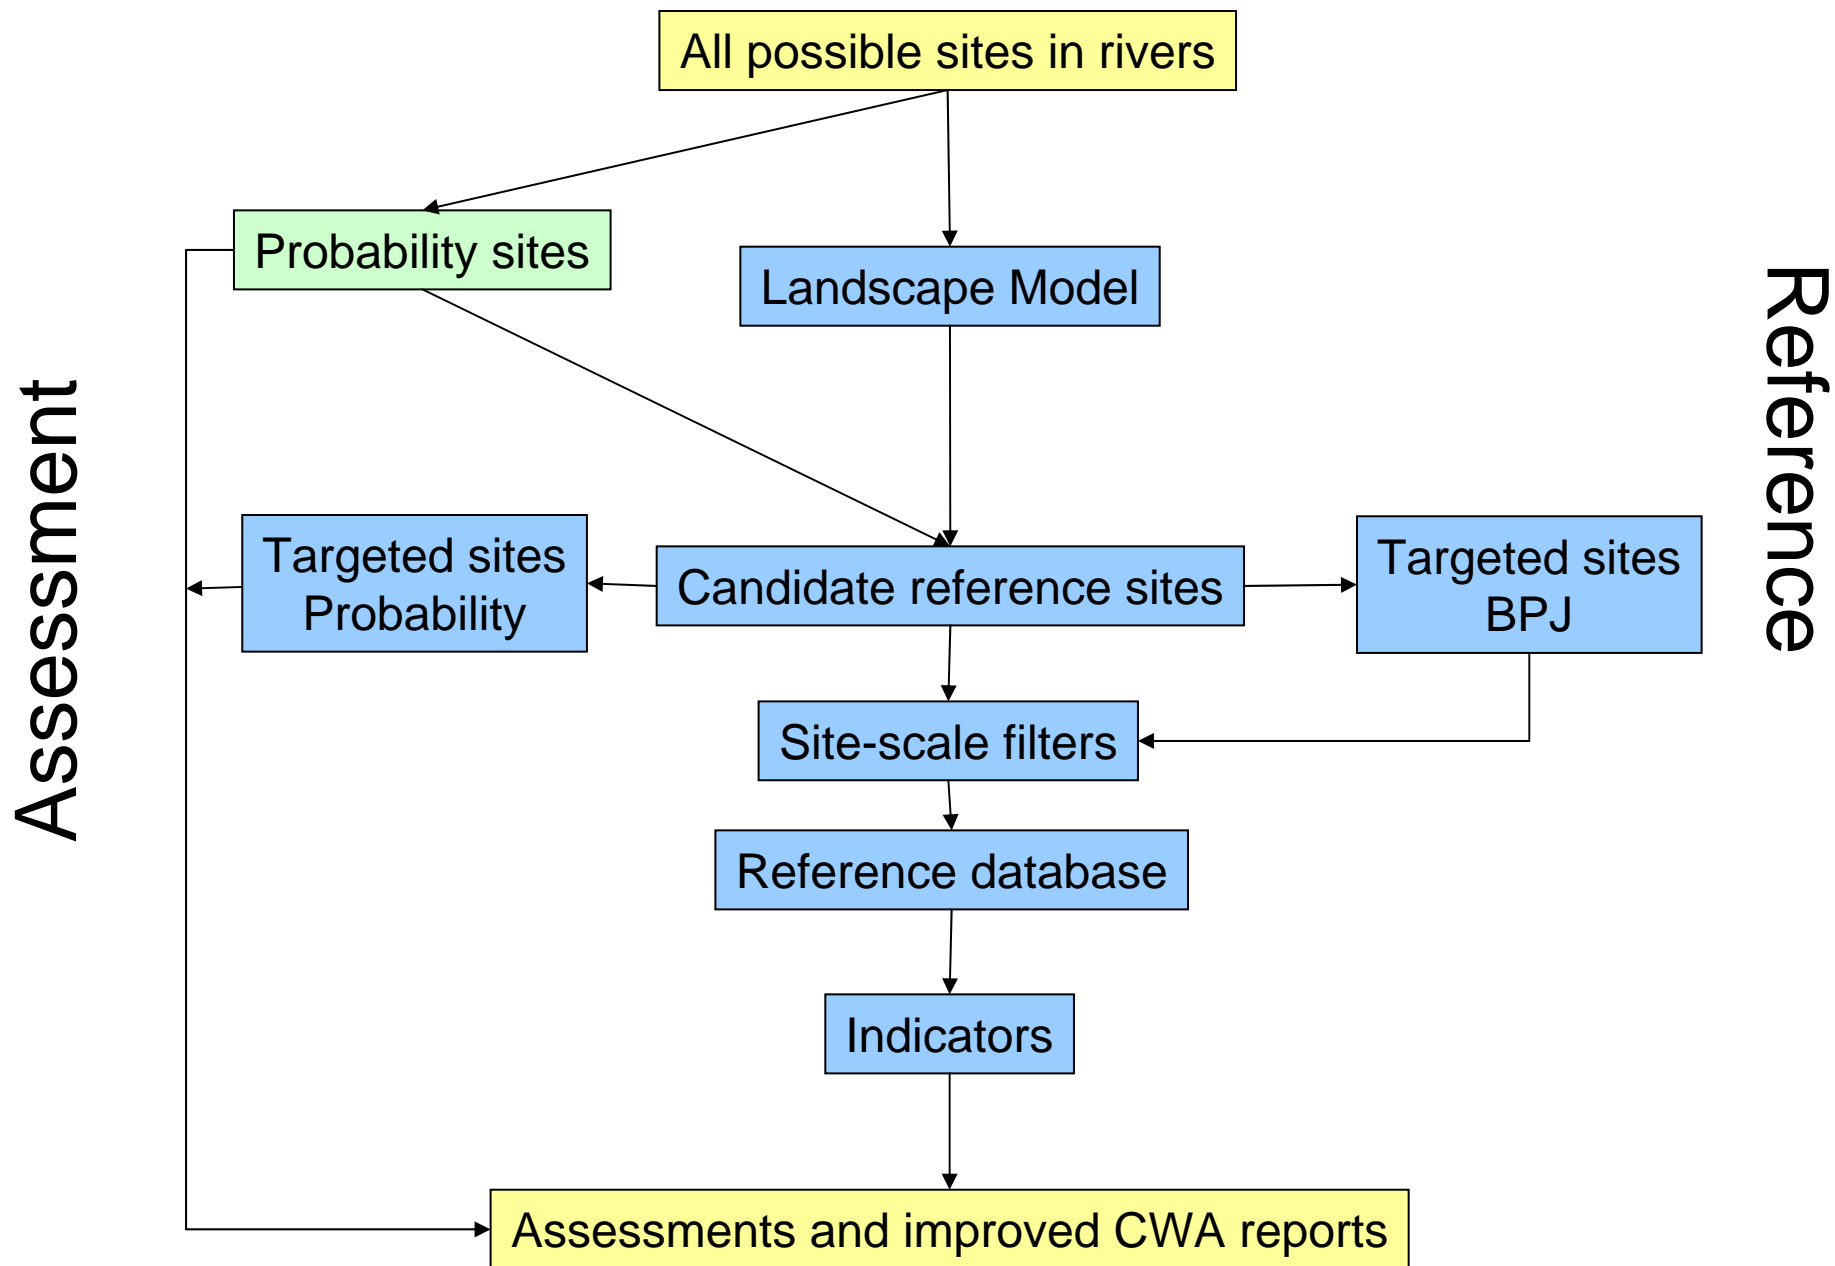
All possible sites in rivers

Probability sites

Landscape Model

Assessment

Reference

Targeted sites Probability

Candidate reference sites

Targeted sites BPJ

Site-scale filters

Reference database

Indicators

Assessments and improved CWA reports